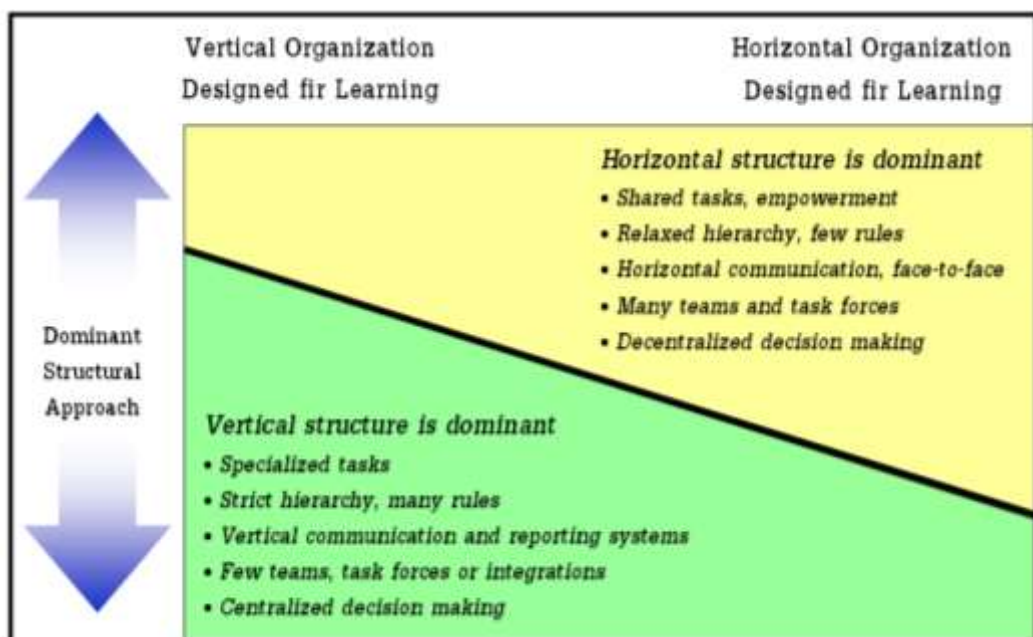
Vertical Organization Designed fir Learning

Horizontal Organization Designed fir Learning

Horizontal structure is dominant
• Shared tasks, empowerment
• Relaxed hierarchy, few rules
• Horizontal communication, face-to-face
• Many teams and task forces
• Decentralized decision making

Dominant Structural Approach

Vertical structure is dominant
• Specialized tasks
• Strict hierarchy, many rules
• Vertical communication and reporting systems
• Few teams, task forces or integrations
• Centralized decision making